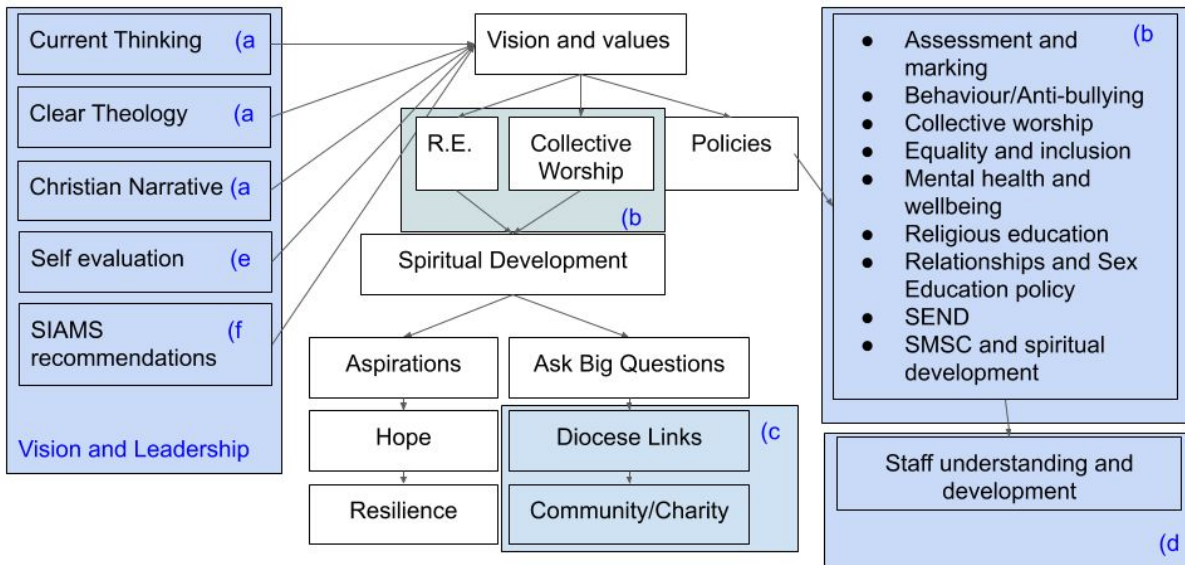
Current Thinking (a

Clear Theology (a

Christian Narrative (a

Self evaluation (e

SIAMS recommendations (f

Vision and Leadership

Vision and values

R.E.

Collective Worship

(b

Policies

Spiritual Development

Aspirations

Ask Big Questions

Hope

Resilience

Diocese Links

Community/Charity

(c

(b

- Assessment and marking
- Behaviour/Anti-bullying
- Collective worship
- Equality and inclusion
- Mental health and wellbeing
- Religious education
- Relationships and Sex Education policy
- SEND
- SMSC and spiritual development

Staff understanding and development

(d